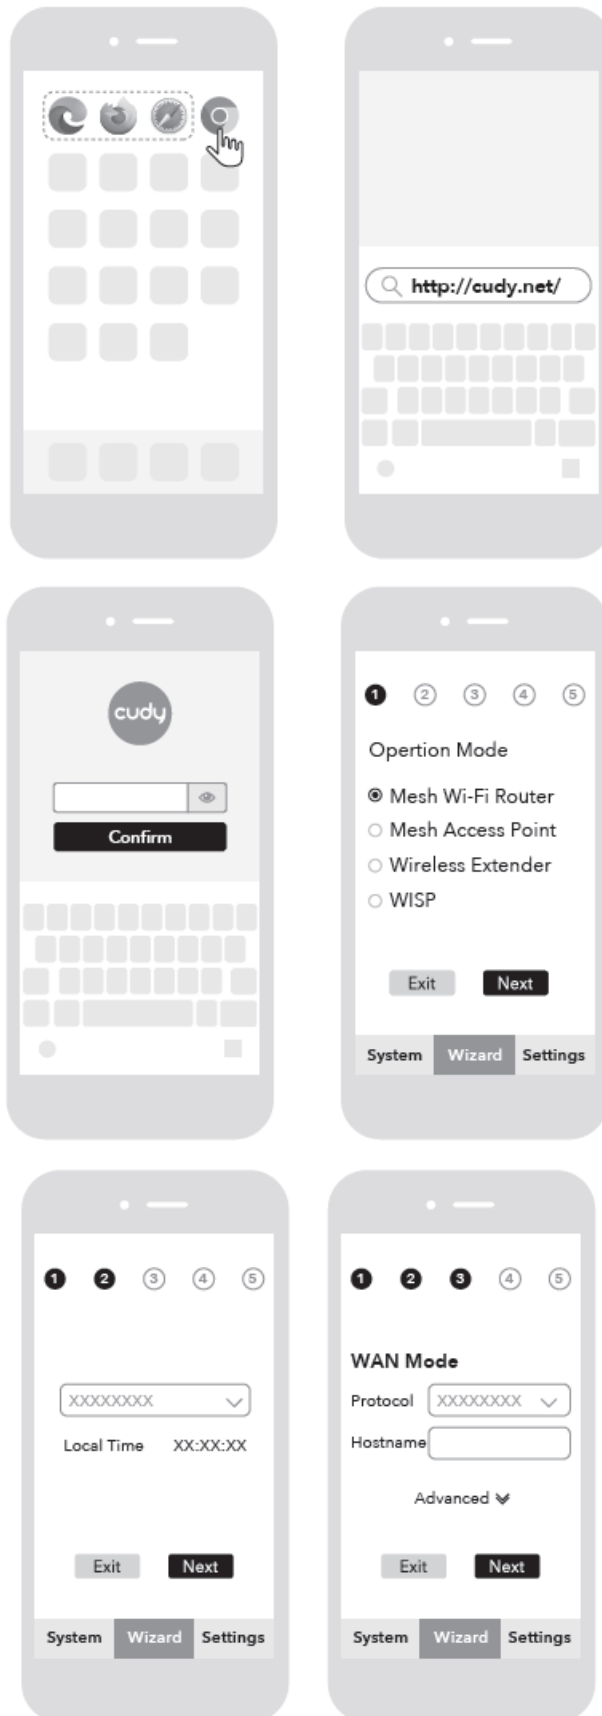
http://cudy.net/

cudy

Confirm

1 2 3 4 5

Opertion Mode

Mesh Wi-Fi Router

Mesh Access Point

Wireless Extender

WISP

Exit Next

System Wizard Settings

1 2 3 4 5

XXXXXXXX

Local Time XX:XX:XX

Exit Next

System Wizard Settings

1 2 3 4 5

WAN Mode

Protocol XXXXXXXX

Hostname

Advanced

Exit Next

System Wizard Settings